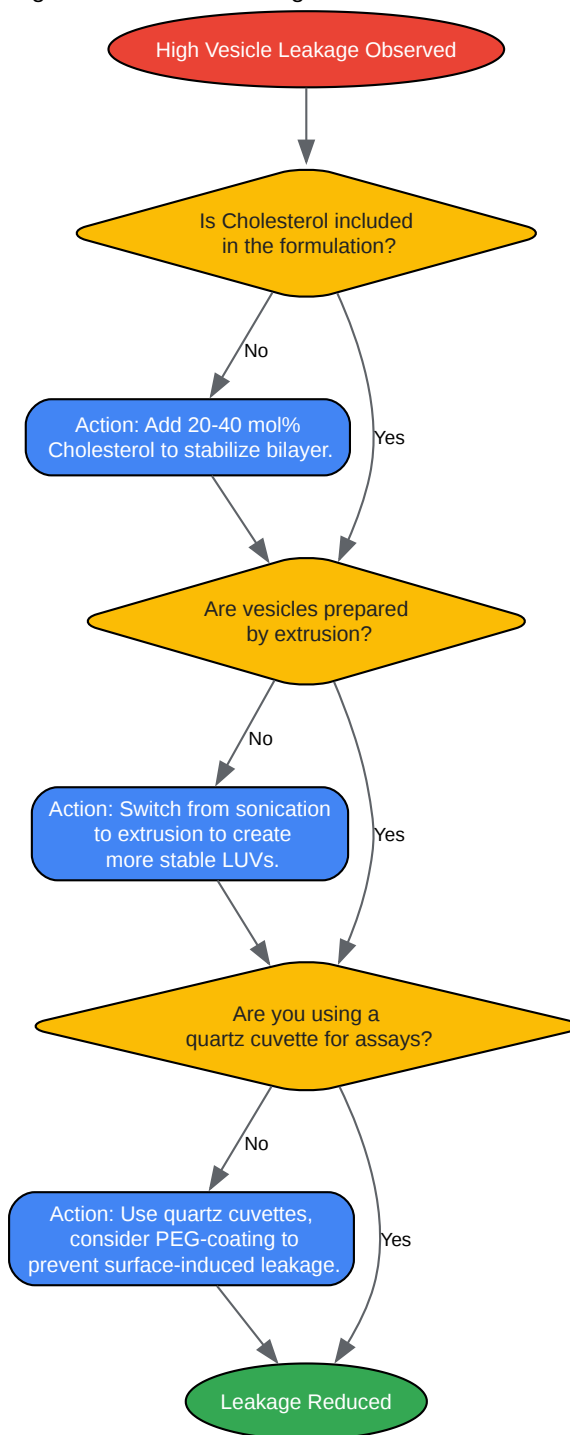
High Vesicle Leakage Observed

Is Cholesterol included in the formulation?

No

Action: Add 20-40 mol% Cholesterol to stabilize bilayer.

Yes

Are vesicles prepared by extrusion?

No

Action: Switch from sonication to extrusion to create more stable LUVs.

Yes

Are you using a quartz cuvette for assays?

No

Action: Use quartz cuvettes, consider PEG-coating to prevent surface-induced leakage.

Yes

Leakage Reduced